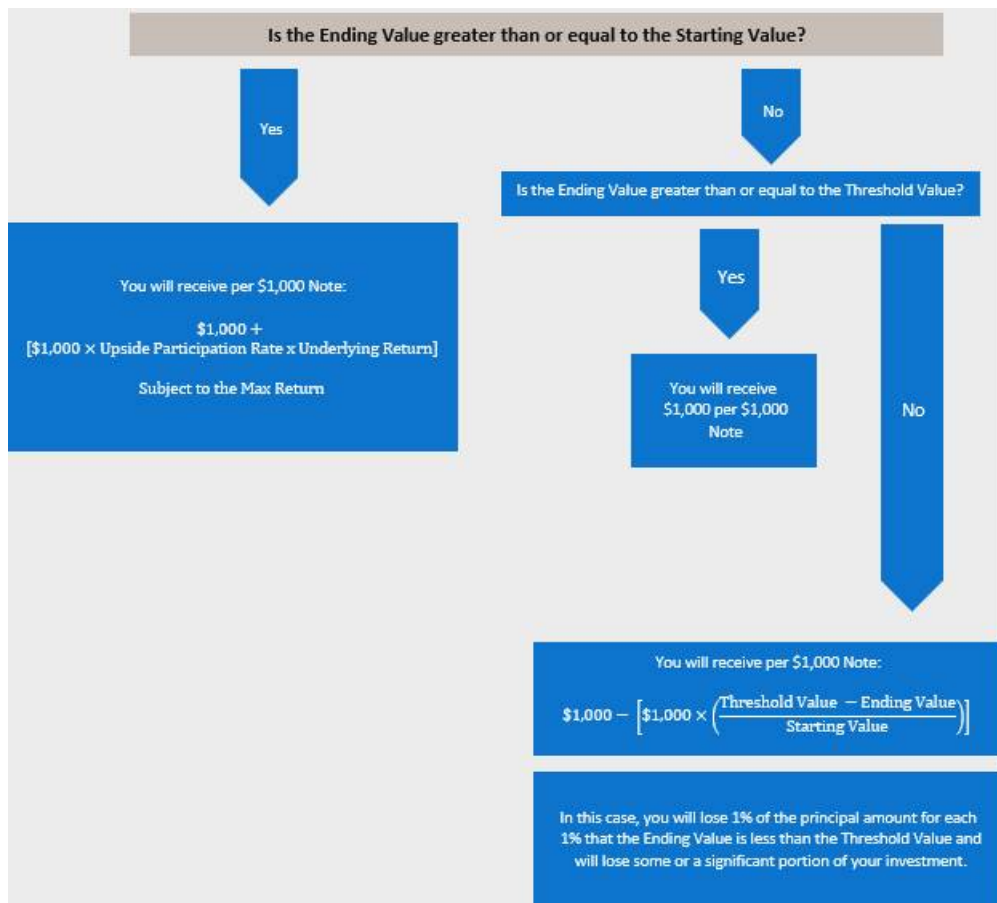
Is the Ending Value greater than or equal to the Starting Value?

Yes

No

Is the Ending Value greater than or equal to the Threshold Value?

You will receive per $1,000 Note:

$1,000 + [$1,000 × Upside Participation Rate x Underlying Return]

Subject to the Max Return

Yes

You will receive $1,000 per $1,000 Note

No

You will receive per $1,000 Note:

$\$1{,}000 - \left[\$1{,}000 \times \left(\frac{\text{Threshold Value} - \text{Ending Value}}{\text{Starting Value}}\right)\right]$

In this case, you will lose 1% of the principal amount for each 1% that the Ending Value is less than the Threshold Value and will lose some or a significant portion of your investment.